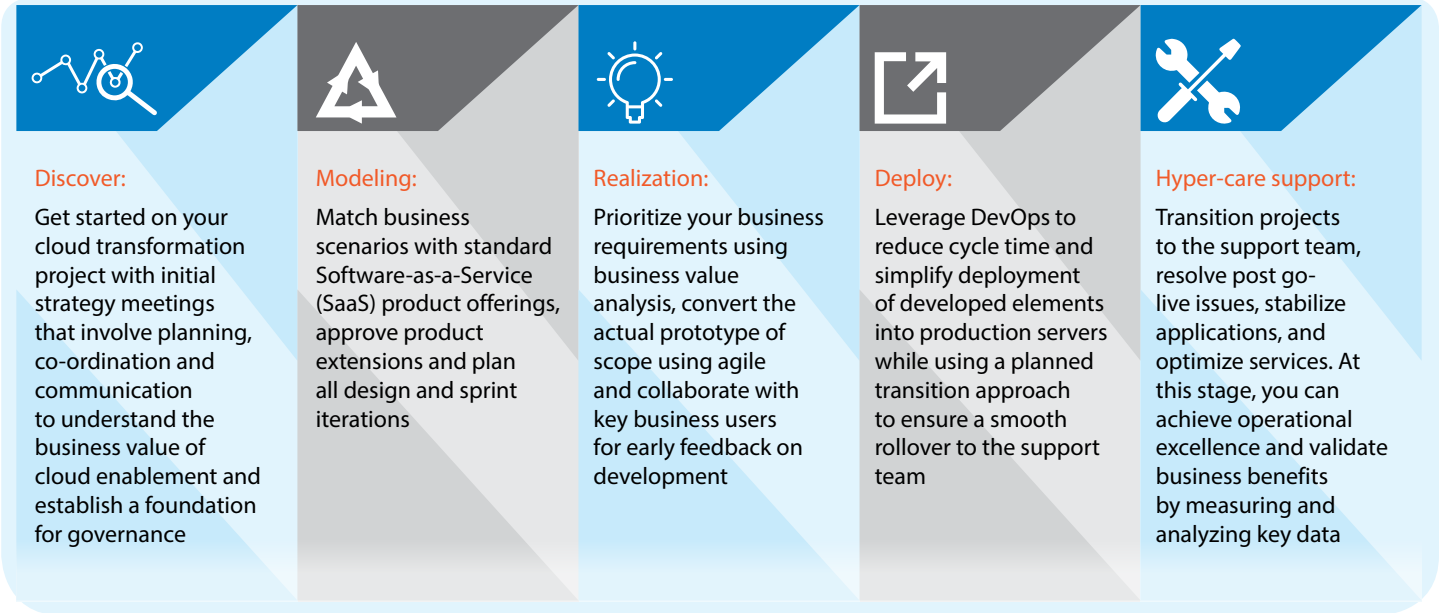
Discover:

Get started on your cloud transformation project with initial strategy meetings that involve planning, co-ordination and communication to understand the business value of cloud enablement and establish a foundation for governance

Modeling:

Match business scenarios with standard Software-as-a-Service (SaaS) product offerings, approve product extensions and plan all design and sprint iterations

Realization:

Prioritize your business requirements using business value analysis, convert the actual prototype of scope using agile and collaborate with key business users for early feedback on development

Deploy:

Leverage DevOps to reduce cycle time and simplify deployment of developed elements into production servers while using a planned transition approach to ensure a smooth rollover to the support team

Hyper-care support:

Transition projects to the support team, resolve post go-live issues, stabilize applications, and optimize services. At this stage, you can achieve operational excellence and validate business benefits by measuring and analyzing key data